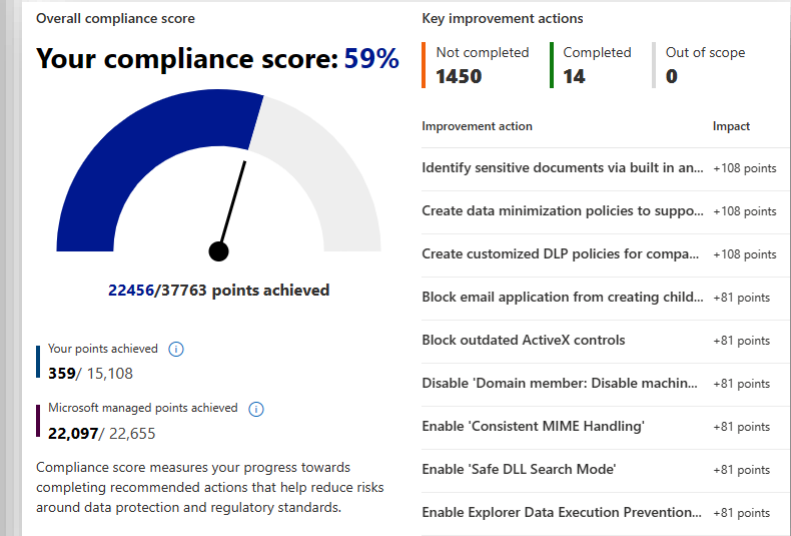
Overall compliance score

Your compliance score: 59%

22456/37763 points achieved

Your points achieved
359/ 15,108

Microsoft managed points achieved
22,097/ 22,655

Compliance score measures your progress towards completing recommended actions that help reduce risks around data protection and regulatory standards.

Key improvement actions

Not completed
1450

Completed
14

Out of scope
0

| Improvement action | Impact |
|---|---|
| Identify sensitive documents via built in an... | +108 points |
| Create data minimization policies to suppo... | +108 points |
| Create customized DLP policies for compa... | +108 points |
| Block email application from creating child... | +81 points |
| Block outdated ActiveX controls | +81 points |
| Disable 'Domain member: Disable machin... | +81 points |
| Enable 'Consistent MIME Handling' | +81 points |
| Enable 'Safe DLL Search Mode' | +81 points |
| Enable Explorer Data Execution Prevention... | +81 points |